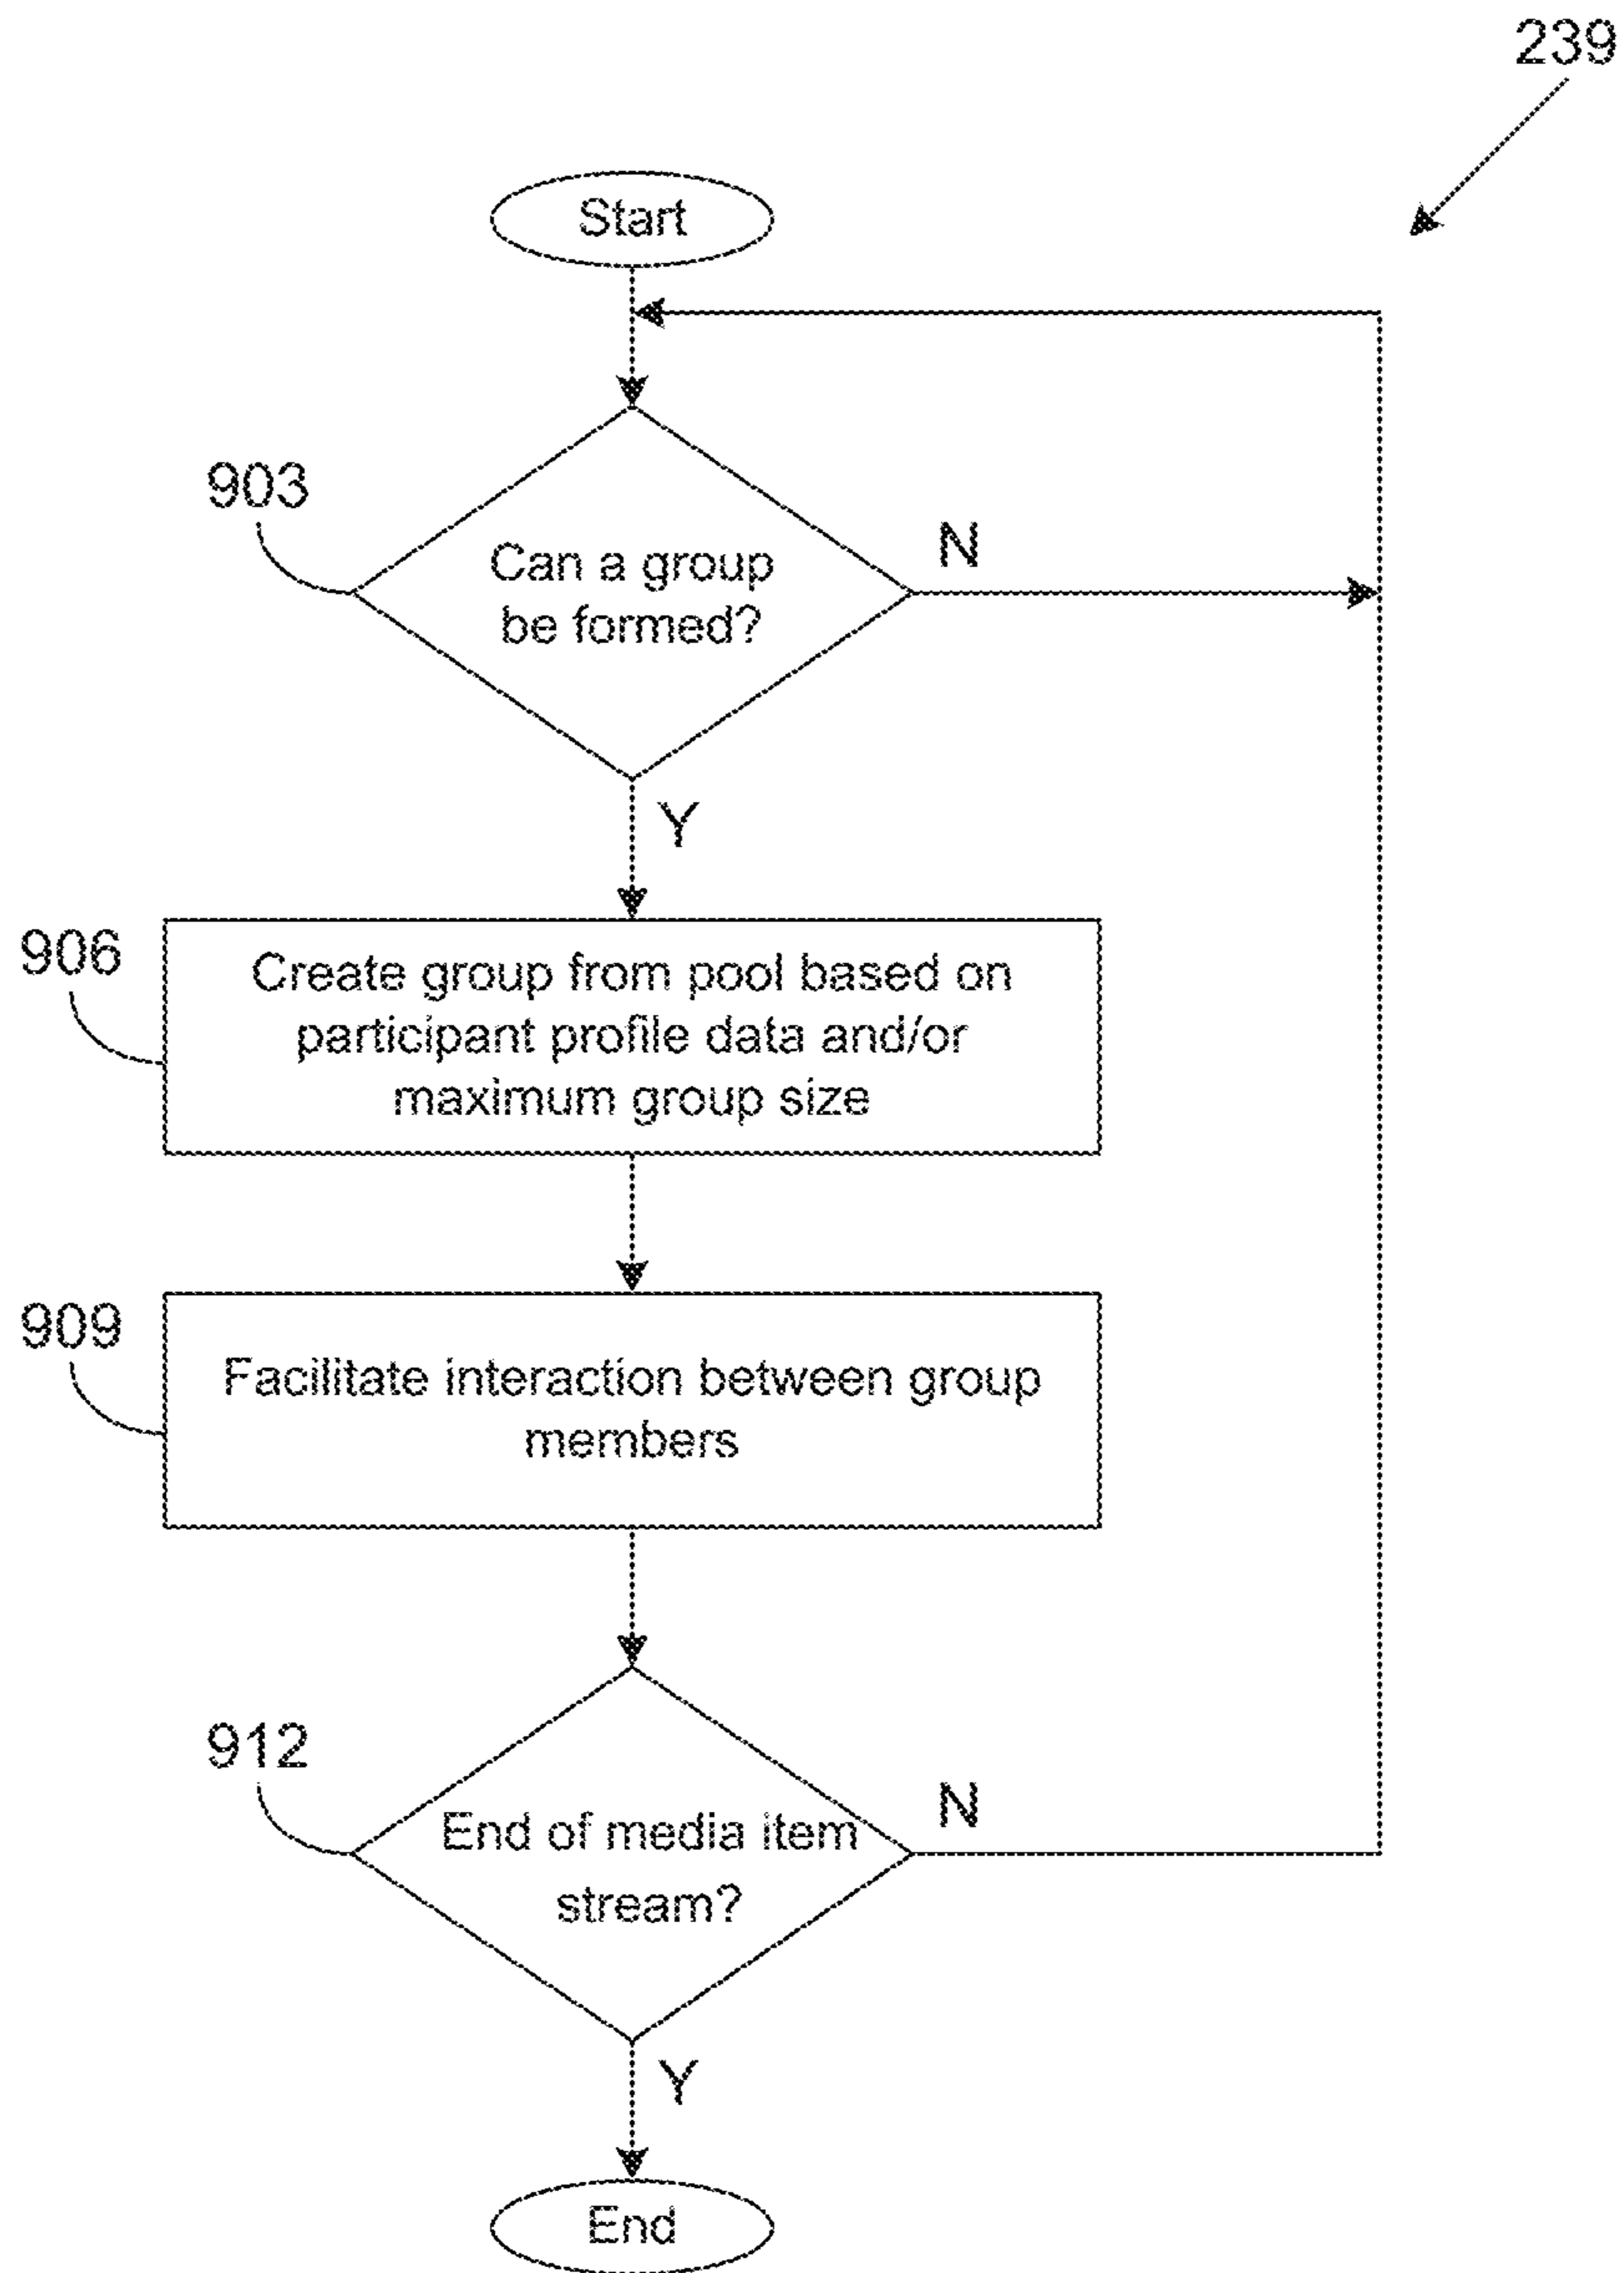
239

Start

903

Can a group be formed?

N

Y

906

Create group from pool based on participant profile data and/or maximum group size

909

Facilitate interaction between group members

912

End of media item stream?

N

Y

End